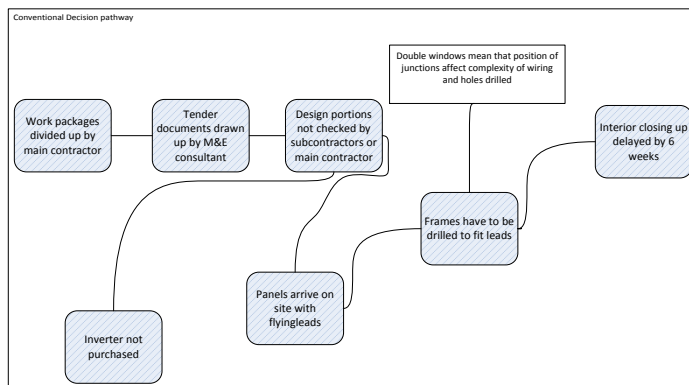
Conventional Decision pathway

Double windows mean that position of junctions affect complexity of wiring and holes drilled

Work packages divided up by main contractor

Tender documents drawn up by M&E consultant

Design portions not checked by subcontractors or main contractor

Interior closing up delayed by 6 weeks

Frames have to be drilled to fit leads

Panels arrive on site with flyingleads

Inverter not purchased